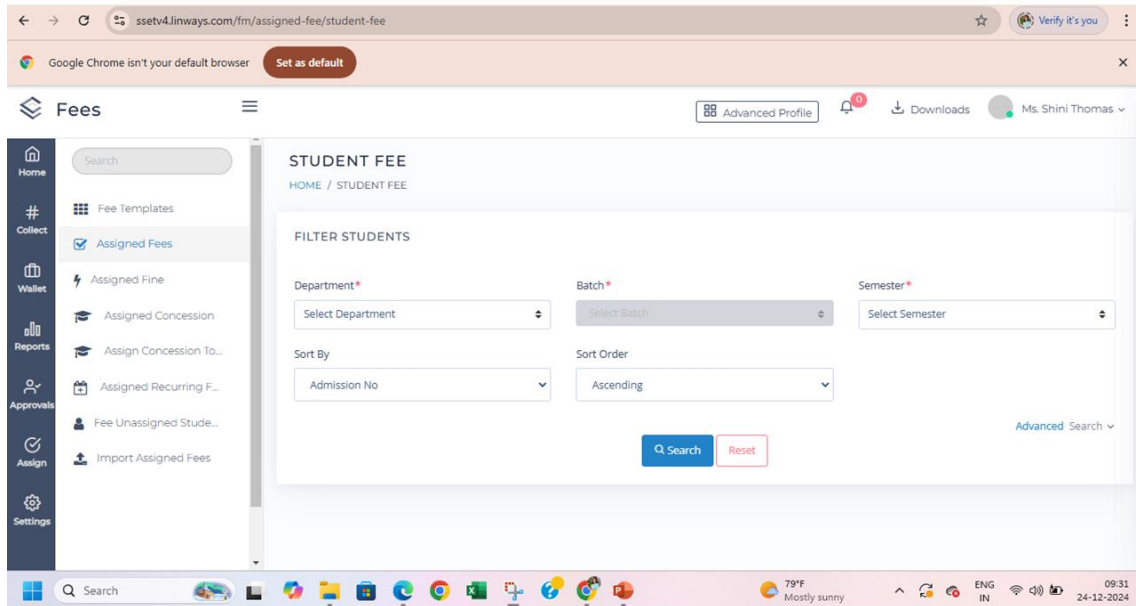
ssetv4.linways.com/fm/assigned-fee/student-fee

Verify it's you

Google Chrome isn't your default browser Set as default

Fees

Advanced Profile 0 Downloads Ms. Shini Thomas

Home
Collect
Wallet
Reports
Approvals
Assign
Settings

Search

Fee Templates
Assigned Fees
Assigned Fine
Assigned Concession
Assign Concession To...
Assigned Recurring F...
Fee Unassigned Stude...
Import Assigned Fees

STUDENT FEE
HOME / STUDENT FEE

FILTER STUDENTS

Department*
Select Department

Batch*
Select Batch

Semester*
Select Semester

Sort By
Admission No

Sort Order
Ascending

Advanced Search

Search Reset

Search

79°F
Mostly sunny

ENG
IN

09:31
24-12-2024